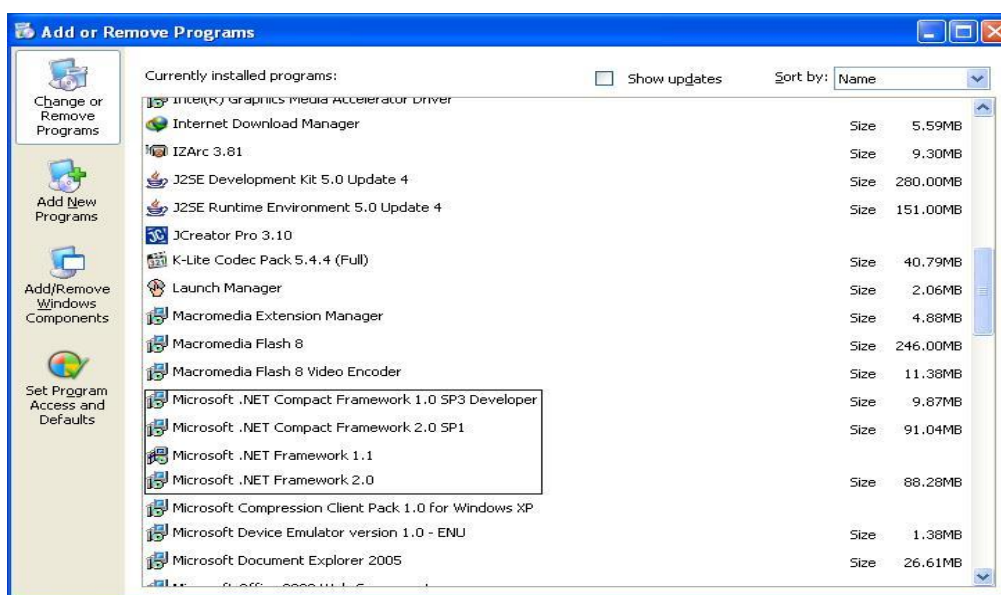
Add or Remove Programs

Change or Remove Programs

Add New Programs

Add/Remove Windows Components

Set Program Access and Defaults

Currently installed programs:

Show updates

Sort by: Name

| | | |
|---|---|---|
| Intel(R) Graphics Media Accelerator Driver | | |
| Internet Download Manager | Size | 5.59MB |
| IZArc 3.81 | Size | 9.30MB |
| J2SE Development Kit 5.0 Update 4 | Size | 280.00MB |
| J2SE Runtime Environment 5.0 Update 4 | Size | 151.00MB |
| JCreator Pro 3.10 | | |
| K-Lite Codec Pack 5.4.4 (Full) | Size | 40.79MB |
| Launch Manager | Size | 2.06MB |
| Macromedia Extension Manager | Size | 4.88MB |
| Macromedia Flash 8 | Size | 246.00MB |
| Macromedia Flash 8 Video Encoder | Size | 11.38MB |
| Microsoft .NET Compact Framework 1.0 SP3 Developer | Size | 9.87MB |
| Microsoft .NET Compact Framework 2.0 SP1 | Size | 91.04MB |
| Microsoft .NET Framework 1.1 | | |
| Microsoft .NET Framework 2.0 | Size | 88.28MB |
| Microsoft Compression Client Pack 1.0 for Windows XP | | |
| Microsoft Device Emulator version 1.0 - ENU | Size | 1.38MB |
| Microsoft Document Explorer 2005 | Size | 26.61MB |
| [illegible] | | |